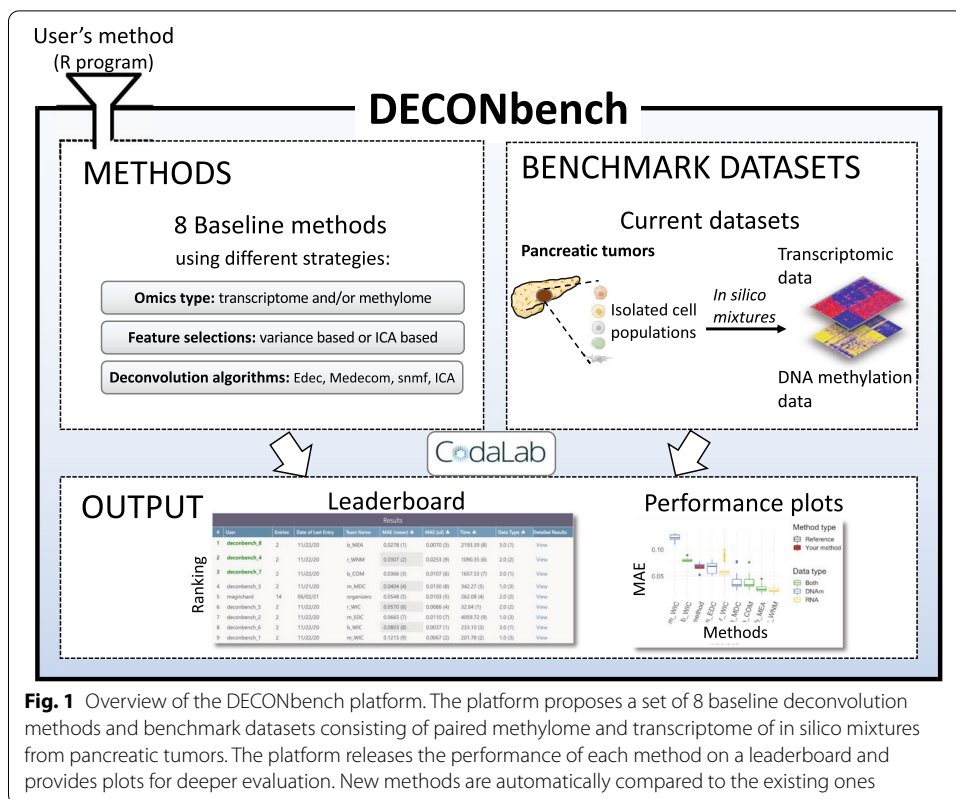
User's method
(R program)

DECONbench

METHODS

8 Baseline methods
using different strategies:

Omics type: transcriptome and/or methylome

Feature selections: variance based or ICA based

Deconvolution algorithms: Edec, Medecom, snmf, ICA

BENCHMARK DATASETS

Current datasets

Pancreatic tumors

Isolated cell populations

In silico mixtures

Transcriptomic data

DNA methylation data

CodaLab

OUTPUT

Leaderboard

Ranking

| # | User | Entries | Date of Last Entry | Team Name | MAE (mean) ▲ | MAE (sd) ▲ | Time ▲ | Data Type ▲ | Detailed Results |
|---|---|---|---|---|---|---|---|---|---|
| 1 | deconbench_8 | 2 | 11/22/20 | b_MEA | 0.0278 (1) | 0.0070 (1) | 2193.39 (8) | 3.0 (1) | View |
| 2 | deconbench_4 | 2 | 11/22/20 | r_WNM | 0.0307 (2) | 0.0253 (9) | 1090.55 (6) | 2.0 (2) | View |
| 3 | deconbench_7 | 2 | 11/22/20 | b_COM | 0.0366 (3) | 0.0107 (6) | 1657.53 (7) | 3.0 (1) | View |
| 4 | deconbench_3 | 2 | 11/21/20 | m_MDC | 0.0404 (4) | 0.0130 (8) | 342.27 (5) | 1.0 (3) | View |
| 5 | magnichard | 14 | 06/02/21 | organizers | 0.0548 (5) | 0.0103 (5) | 262.08 (4) | 2.0 (2) | View |
| 6 | deconbench_5 | 2 | 11/22/20 | r_WIC | 0.0570 (6) | 0.0086 (4) | 32.04 (1) | 2.0 (2) | View |
| 7 | deconbench_2 | 2 | 11/22/20 | m_EDC | 0.0665 (7) | 0.0110 (7) | 4059.72 (9) | 1.0 (3) | View |
| 8 | deconbench_6 | 2 | 11/22/20 | b_WIC | 0.0805 (8) | 0.0037 (1) | 233.10 (3) | 3.0 (1) | View |
| 9 | deconbench_1 | 2 | 11/22/20 | m_WIC | 0.1215 (9) | 0.0067 (2) | 201.78 (2) | 1.0 (3) | View |

Performance plots

MAE

0.10
0.05

Method type
Reference
Your method

Data type
Both
DNAm
RNA

m_WIC b_WIC method m_EDC r_WIC m_MDC b_COM b_MEA r_WNM

Methods

Fig. 1 Overview of the DECONbench platform. The platform proposes a set of 8 baseline deconvolution methods and benchmark datasets consisting of paired methylome and transcriptome of in silico mixtures from pancreatic tumors. The platform releases the performance of each method on a leaderboard and provides plots for deeper evaluation. New methods are automatically compared to the existing ones